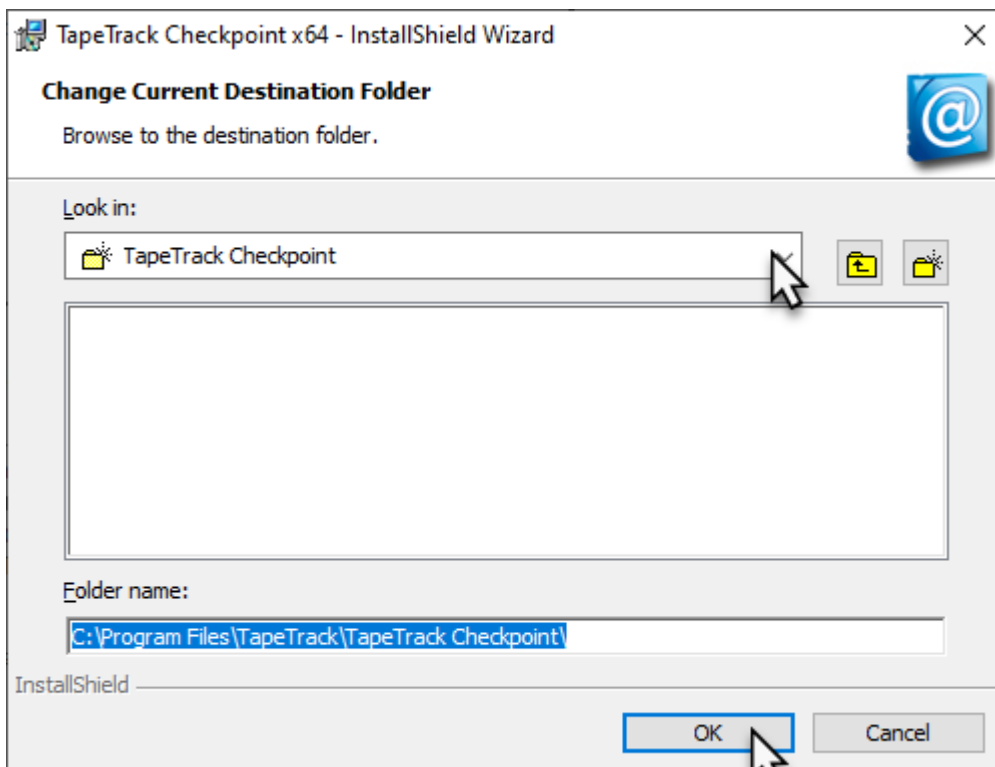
TapeTrack Checkpoint x64 - InstallShield Wizard

Change Current Destination Folder

Browse to the destination folder.

Look in:

TapeTrack Checkpoint

Folder name:

C:\Program Files\TapeTrack\TapeTrack Checkpoint\

InstallShield

OK

Cancel